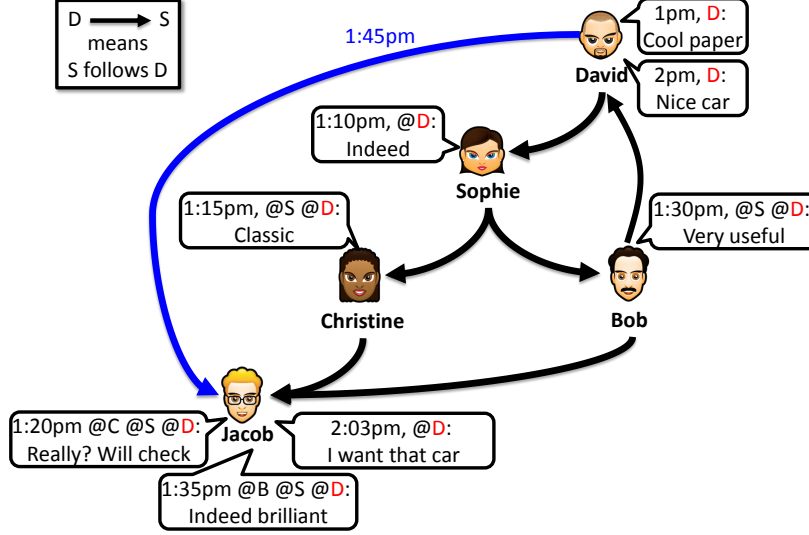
D → S means S follows D

1:45pm

1pm, D: Cool paper

David

2pm, D: Nice car

1:10pm, @D: Indeed

Sophie

1:15pm, @S @D: Classic

1:30pm, @S @D: Very useful

Christine

Bob

1:20pm @C @S @D: Really? Will check

Jacob

2:03pm, @D: I want that car

1:35pm @B @S @D: Indeed brilliant